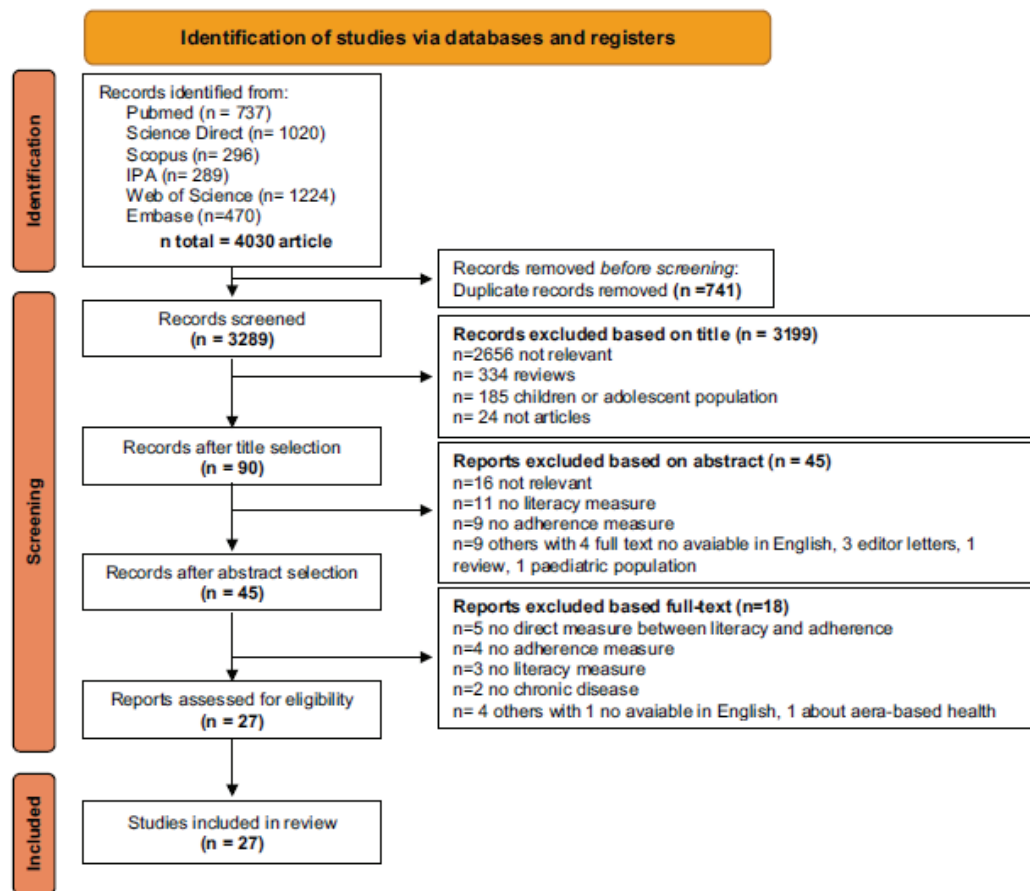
Identification of studies via databases and registers

Identification

Records identified from:
Pubmed (n = 737)
Science Direct (n= 1020)
Scopus (n= 296)
IPA (n= 289)
Web of Science (n= 1224)
Embase (n=470)
n total = 4030 article

Records removed *before screening*:
Duplicate records removed (n =741)

Screening

Records screened
(n = 3289)

Records excluded based on title (n = 3199)
n=2656 not relevant
n= 334 reviews
n= 185 children or adolescent population
n= 24 not articles

Records after title selection
(n = 90)

Reports excluded based on abstract (n = 45)
n=16 not relevant
n=11 no literacy measure
n=9 no adherence measure
n=9 others with 4 full text no avaiable in English, 3 editor letters, 1 review, 1 paediatric population

Records after abstract selection
(n = 45)

Reports excluded based full-text (n=18)
n=5 no direct measure between literacy and adherence
n=4 no adherence measure
n=3 no literacy measure
n=2 no chronic disease
n= 4 others with 1 no avaiable in English, 1 about aera-based health

Reports assessed for eligibility
(n = 27)

Included

Studies included in review
(n = 27)